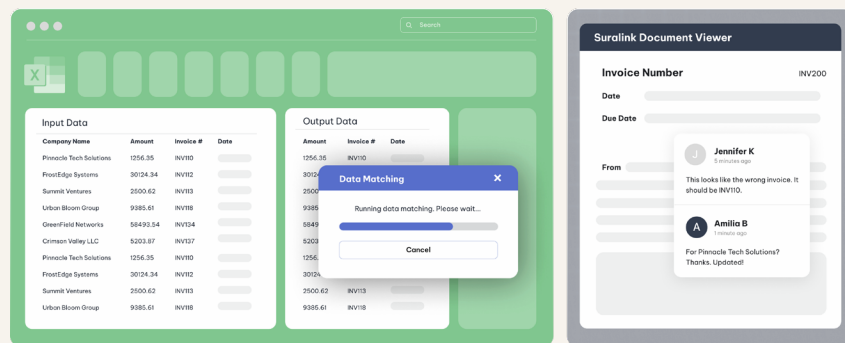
Search

Input Data

| Company Name | Amount | Invoice # | Date |
|---|---|---|---|
| Pinnacle Tech Solutions | 1256.35 | INV110 | |
| FrostEdge Systems | 30124.34 | INV112 | |
| Summit Ventures | 2500.62 | INV113 | |
| Urban Bloom Group | 9385.61 | INV118 | |
| GreenField Networks | 58493.54 | INV134 | |
| Crimson Valley LLC | 5203.87 | INV137 | |
| Pinnacle Tech Solutions | 1256.35 | INV110 | |
| FrostEdge Systems | 30124.34 | INV112 | |
| Summit Ventures | 2500.62 | INV113 | |
| Urban Bloom Group | 9385.61 | INV118 | |

Output Data

| Amount | Invoice # | Date |
|---|---|---|
| 1256.35 | INV110 | |
| 3012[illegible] | | |
| 250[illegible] | | |
| 938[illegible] | | |
| 5849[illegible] | | |
| 5203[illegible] | | |
| 1256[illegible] | | |
| 3012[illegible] | | |
| 2500.62 | INV113 | |
| 9385.61 | INV118 | |

Data Matching ✕

Running data matching. Please wait...

Cancel

Suralink Document Viewer

Invoice Number INV200

Date

Due Date

From

J Jennifer K
5 minutes ago
This looks like the wrong invoice. It should be INV110.

A Amilia B
1 minute ago
For Pinnacle Tech Solutions? Thanks. Updated!